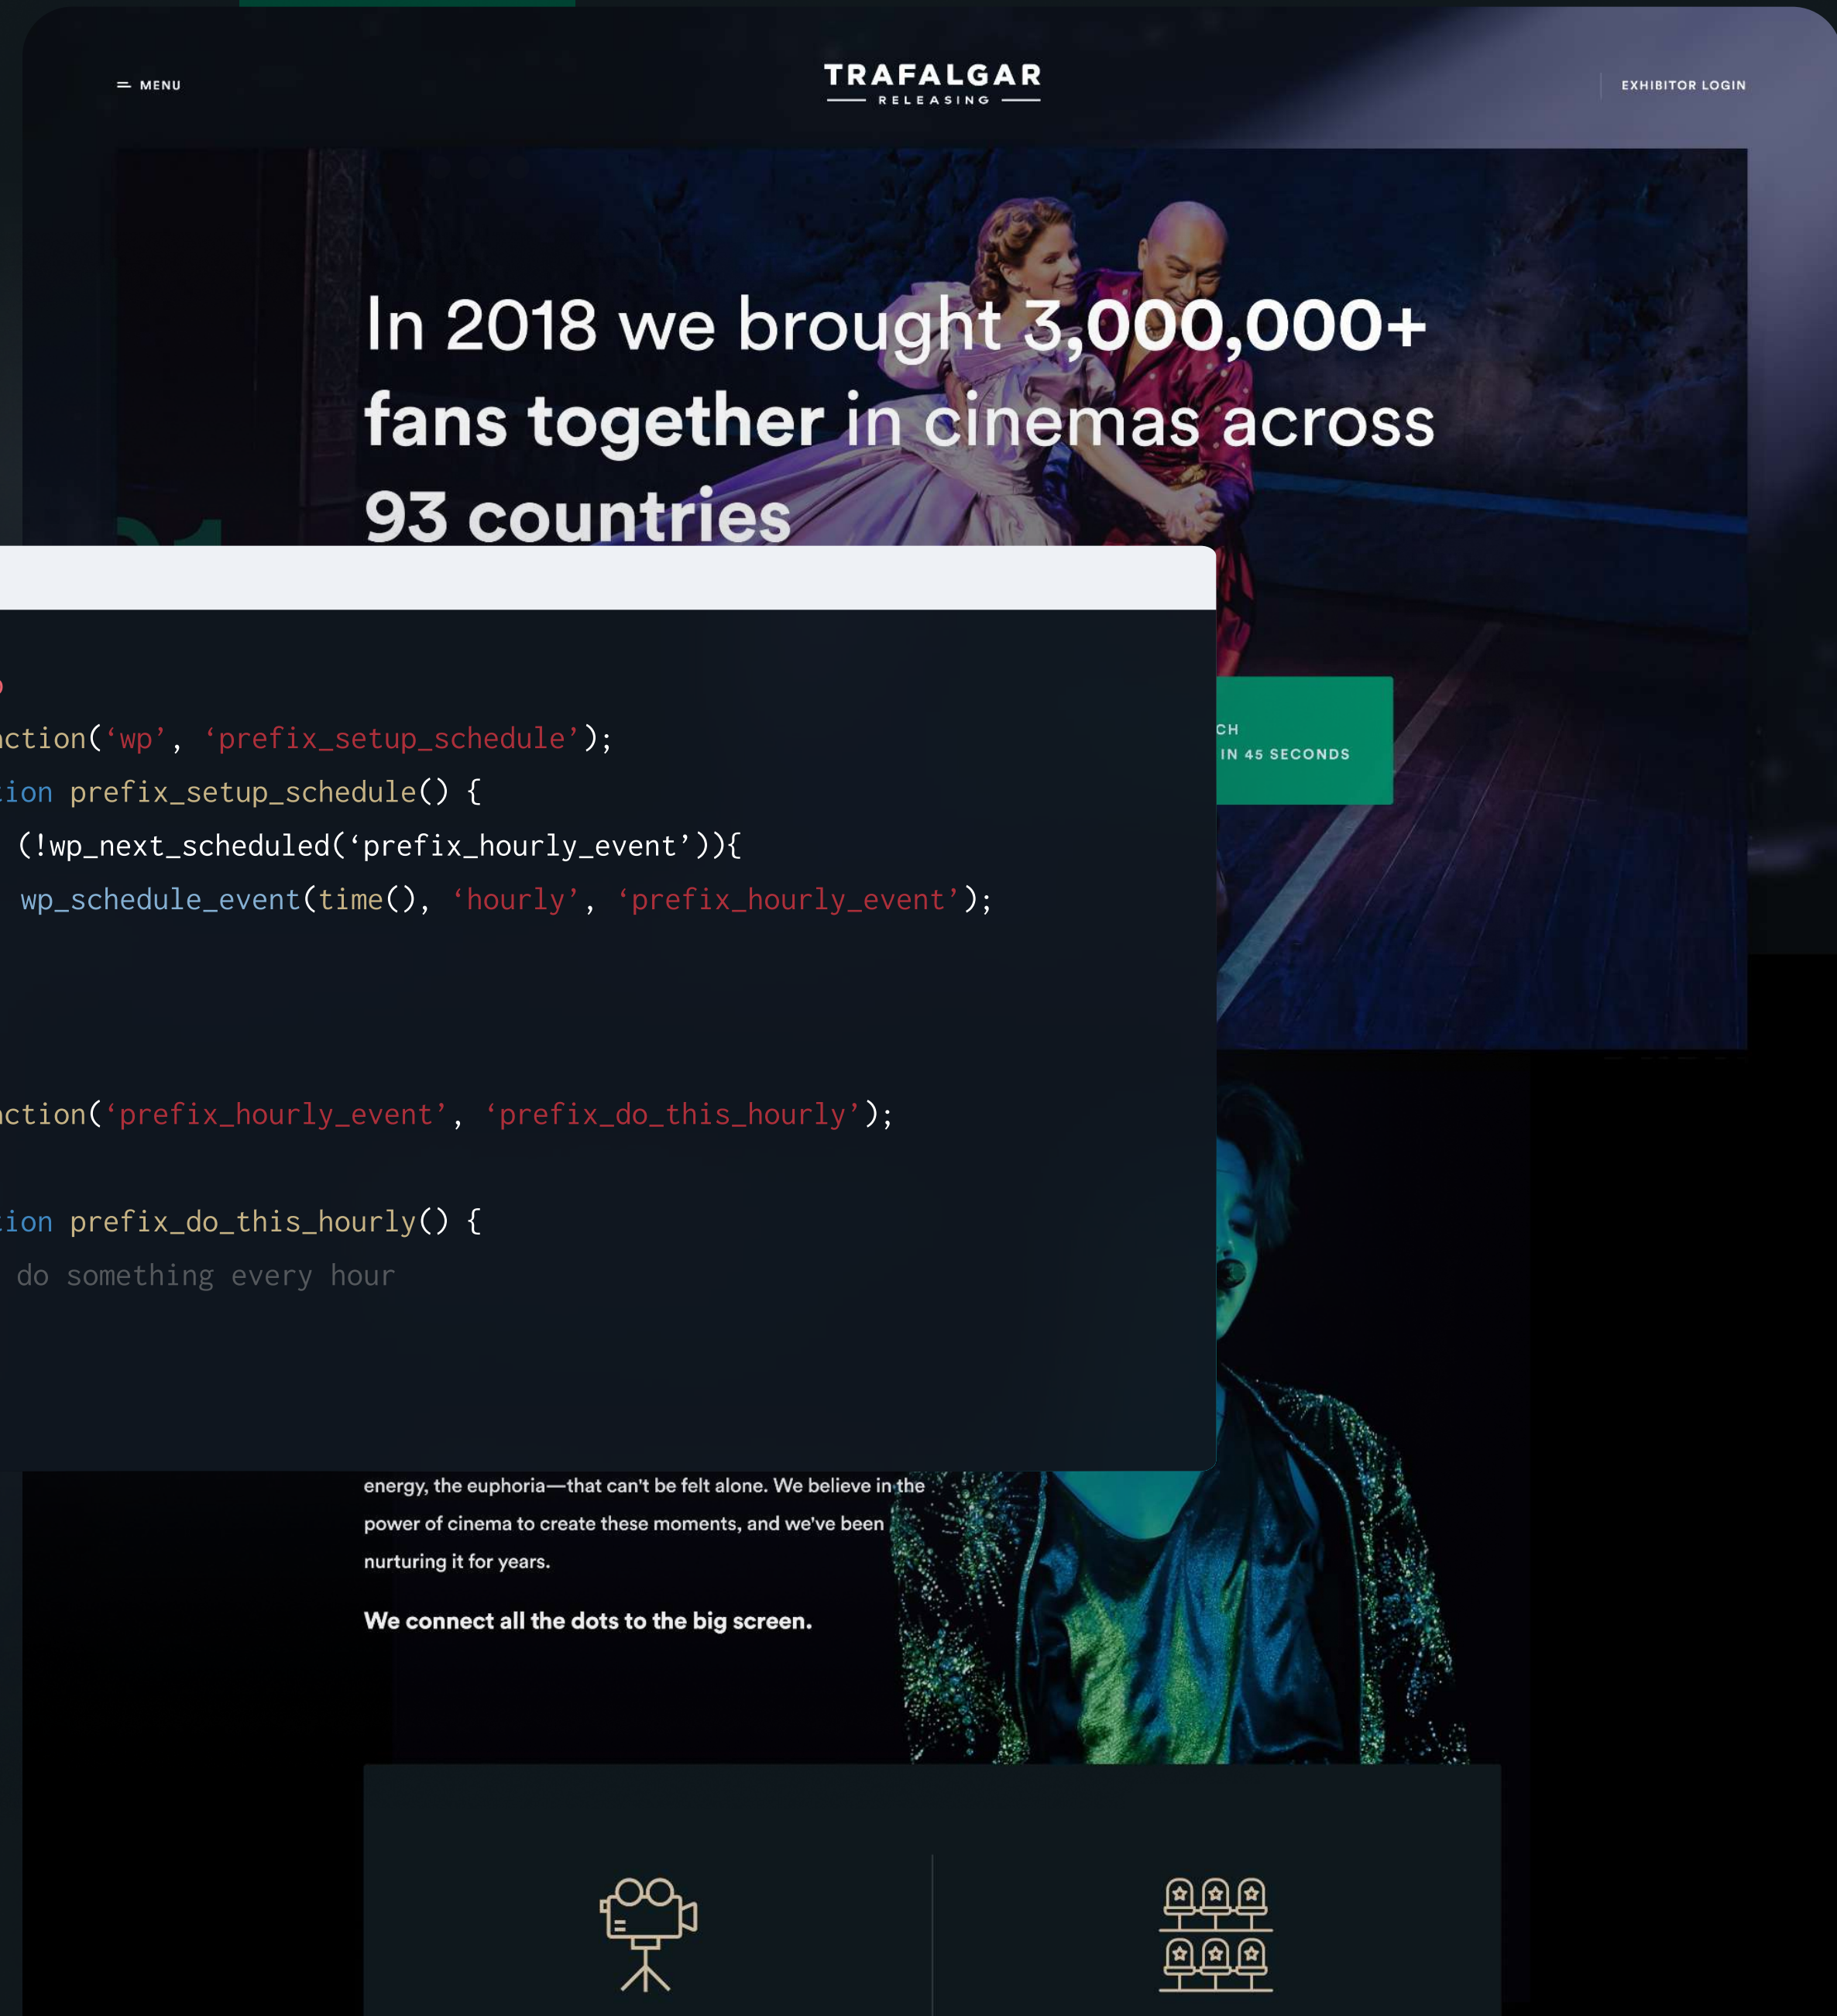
MENU

TRAFALGAR
RELEASING

EXHIBITOR LOGIN

In 2018 we brought 3,000,000+ fans together in cinemas across 93 countries

ction('wp', 'prefix_setup_schedule');
ion prefix_setup_schedule() {
(!wp_next_scheduled('prefix_hourly_event')){
wp_schedule_event(time(), 'hourly', 'prefix_hourly_event');

ction('prefix_hourly_event', 'prefix_do_this_hourly');

ion prefix_do_this_hourly() {
do something every hour

CH
IN 45 SECONDS

energy, the euphoria—that can't be felt alone. We believe in the power of cinema to create these moments, and we've been nurturing it for years.

We connect all the dots to the big screen.